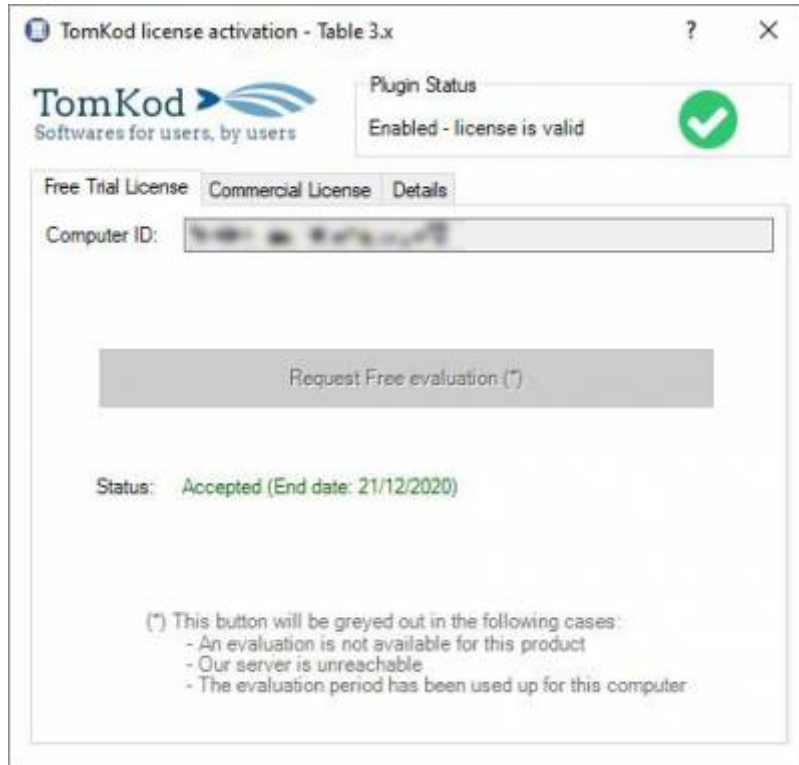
TomKod license activation - Table 3.x

?

×

TomKod
Softwares for users, by users

Plugin Status

Enabled - license is valid

Free Trial License | Commercial License | Details

Computer ID: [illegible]

Request Free evaluation (*)

Status: Accepted (End date: 21/12/2020)

(*) This button will be greyed out in the following cases:
- An evaluation is not available for this product
- Our server is unreachable
- The evaluation period has been used up for this computer